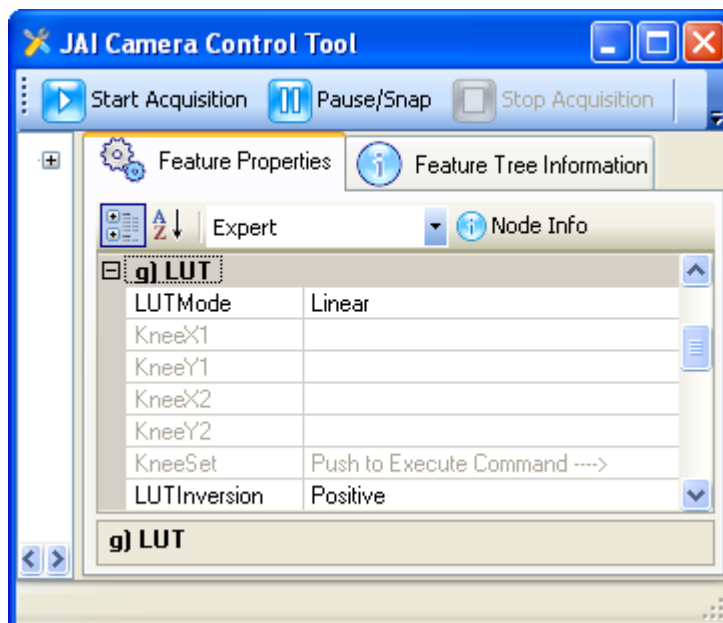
JAI Camera Control Tool

Start Acquisition Pause/Snap Stop Acquisition

Feature Properties Feature Tree Information

Expert Node Info

g) LUT

| LUTMode | Linear |
|---|---|
| KneeX1 | |
| KneeY1 | |
| KneeX2 | |
| KneeY2 | |
| KneeSet | Push to Execute Command ----> |
| LUTInversion | Positive |

g) LUT